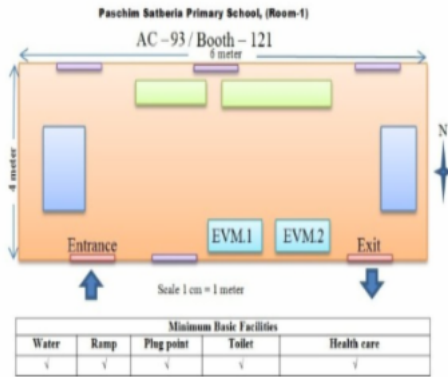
Paschim Satberia Primary School, (Room-1)

AC – 93 / Booth – 121

8 meter

4 meter

N

EVM.1

EVM.2

Entrance

Exit

Scale 1 cm = 1 meter

| Minimum Basic Facilities | | | | |
|---|---|---|---|---|
| Water | Ramp | Plug point | Toilet | Health care |
| √ | √ | √ | √ | √ |